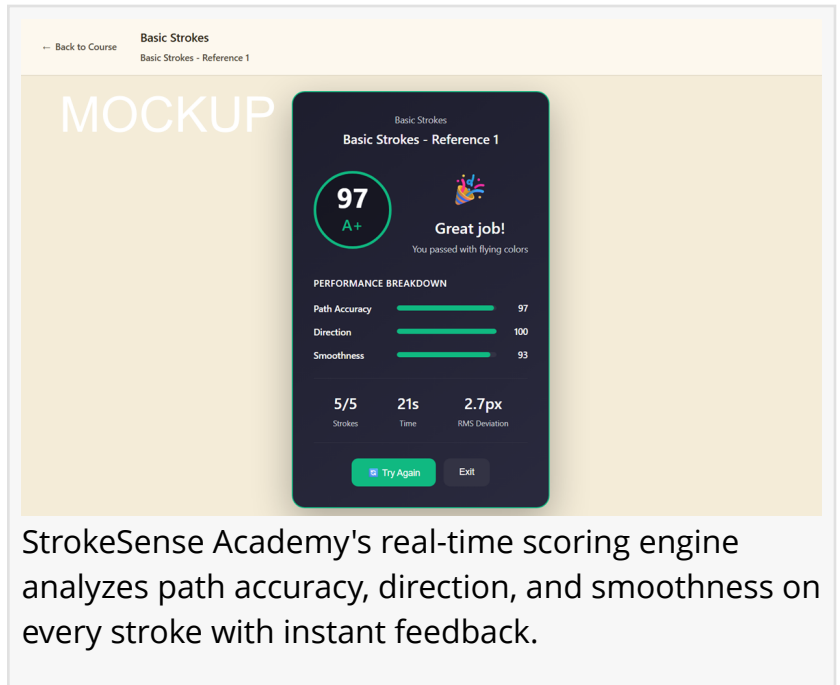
← Back to Course

Basic Strokes
Basic Strokes - Reference 1

MOCKUP

Basic Strokes
Basic Strokes - Reference 1

97
A+

Great job!
You passed with flying colors

PERFORMANCE BREAKDOWN

| Path Accuracy | 97 |
|---|---|
| Direction | 100 |
| Smoothness | 93 |

5/5
Strokes

21s
Time

2.7px
RMS Deviation

Try Again
Exit

StrokeSense Academy's real-time scoring engine analyzes path accuracy, direction, and smoothness on every stroke with instant feedback.